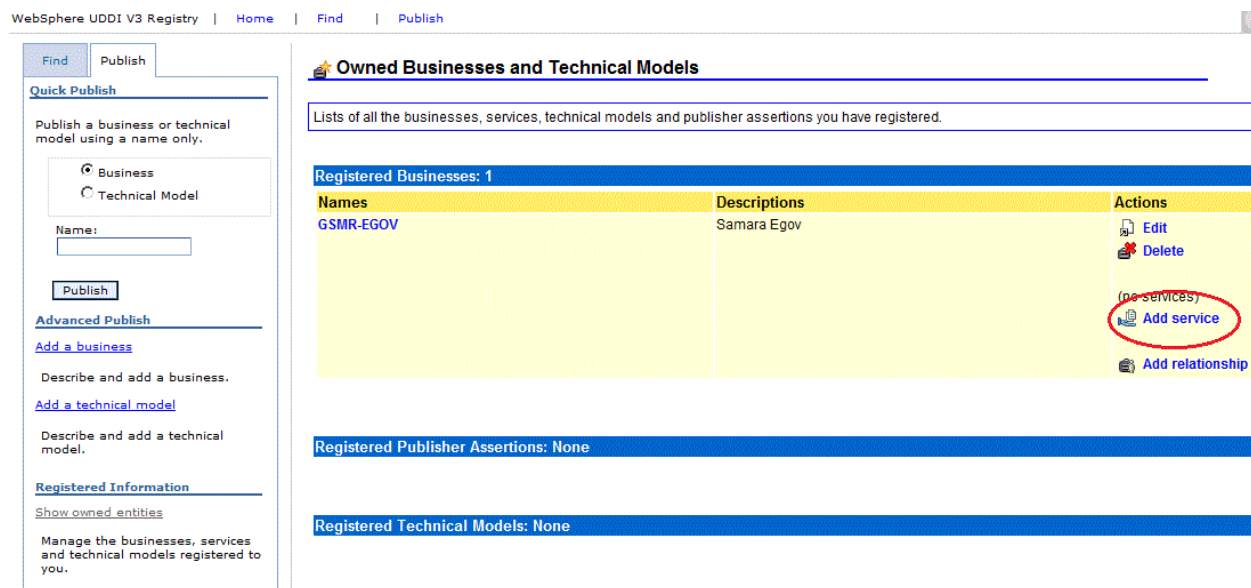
WebSphere UDDI V3 Registry | Home | Find | Publish

Find Publish

Quick Publish

Publish a business or technical model using a name only.

Business
Technical Model

Name:

Publish

Advanced Publish

Add a business

Describe and add a business.

Add a technical model

Describe and add a technical model.

Registered Information

Show owned entities

Manage the businesses, services and technical models registered to you.

Owned Businesses and Technical Models

Lists of all the businesses, services, technical models and publisher assertions you have registered.

Registered Businesses: 1

| Names | Descriptions | Actions |
|---|---|---|
| GSMR-EGOV | Samara Egov | Edit<br>Delete<br>(no services)<br>Add service<br>Add relationship |

Registered Publisher Assertions: None

Registered Technical Models: None